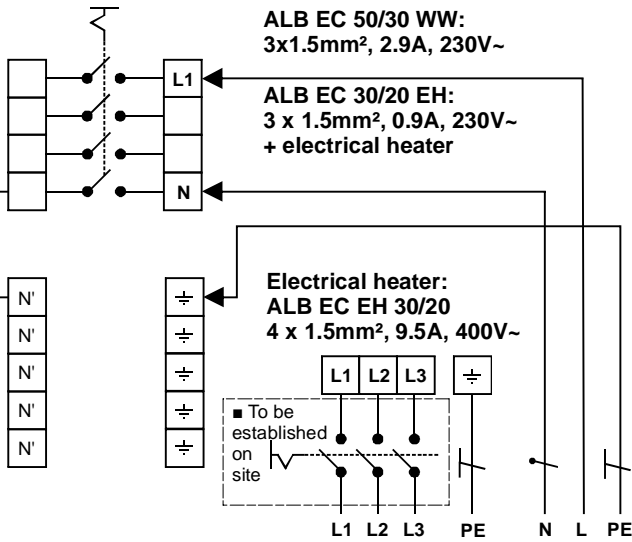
ALB EC 50/30 WW:
3x1.5mm², 2.9A, 230V~

L1

ALB EC 30/20 EH:
3 x 1.5mm², 0.9A, 230V~
+ electrical heater

N

N'
N'
N'
N'
N'

Electrical heater:
ALB EC EH 30/20
4 x 1.5mm², 9.5A, 400V~

L1 L2 L3

■ To be established on site

L1 L2 L3 PE N L PE